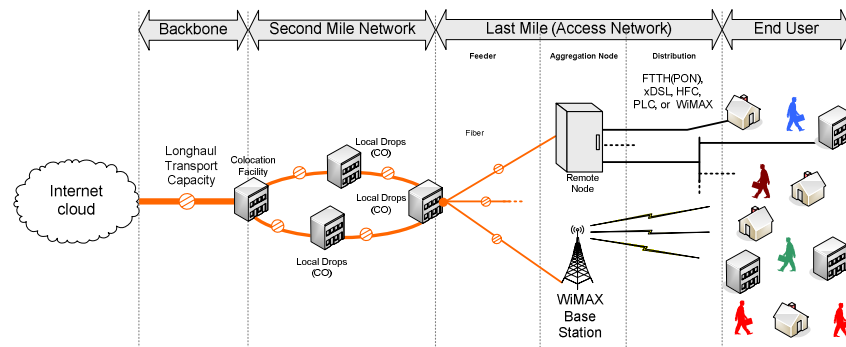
Backbone

Second Mile Network

Last Mile (Access Network)

End User

Feeder

Aggregation Node

Distribution

FTTH(PON), xDSL, HFC, PLC, or WiMAX

Internet cloud

Longhaul Transport Capacity

Colocation Facility

Local Drops (CO)

Local Drops (CO)

Local Drops (CO)

Fiber

Remote Node

WiMAX Base Station